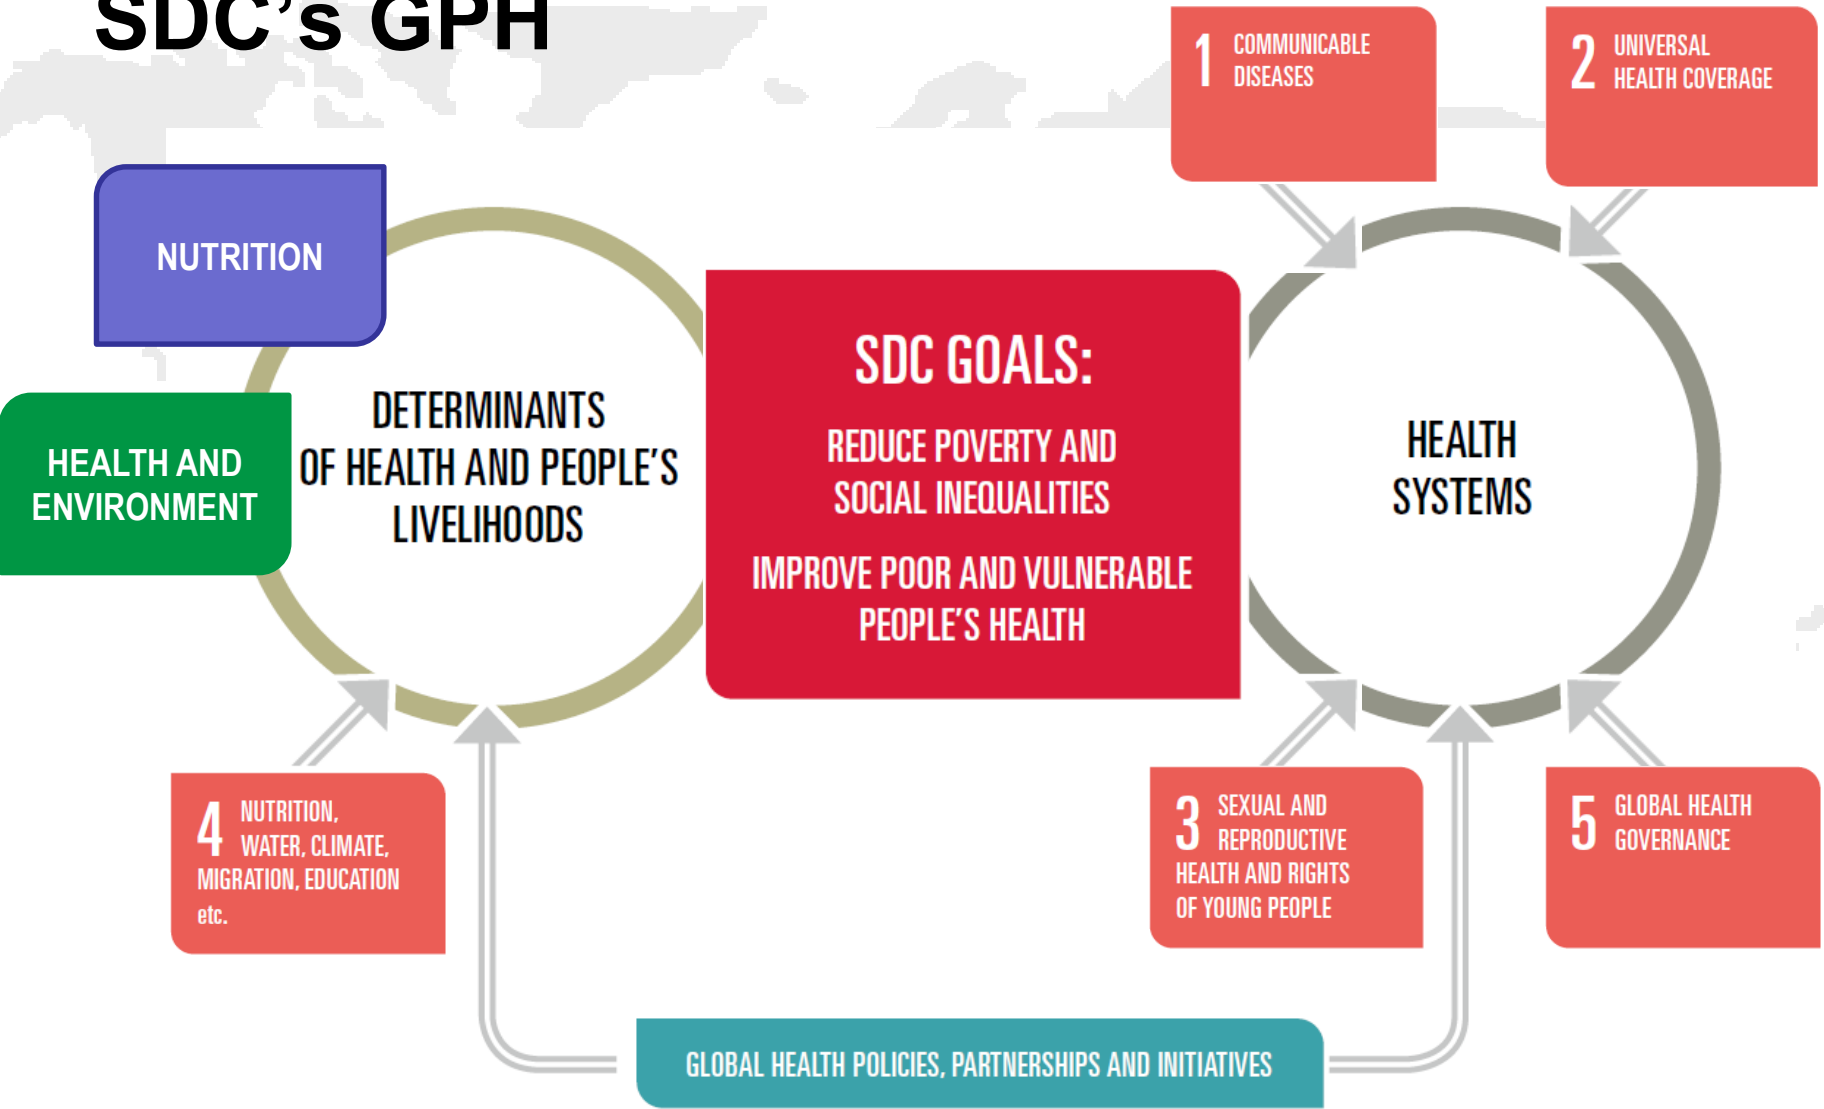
SDC's GPH

1 COMMUNICABLE DISEASES

2 UNIVERSAL HEALTH COVERAGE

NUTRITION

HEALTH AND ENVIRONMENT

DETERMINANTS OF HEALTH AND PEOPLE'S LIVELIHOODS

SDC GOALS:

REDUCE POVERTY AND SOCIAL INEQUALITIES

IMPROVE POOR AND VULNERABLE PEOPLE'S HEALTH

HEALTH SYSTEMS

4 NUTRITION, WATER, CLIMATE, MIGRATION, EDUCATION etc.

3 SEXUAL AND REPRODUCTIVE HEALTH AND RIGHTS OF YOUNG PEOPLE

5 GLOBAL HEALTH GOVERNANCE

GLOBAL HEALTH POLICIES, PARTNERSHIPS AND INITIATIVES